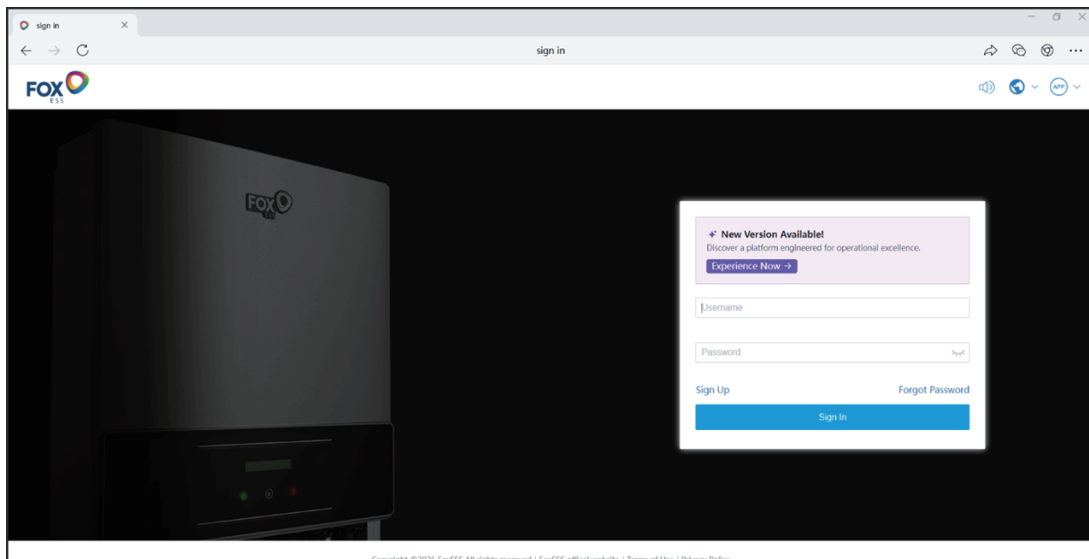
sign in

sign in

FOX ESS

APP

FOX ESS

New Version Available!
Discover a platform engineered for operational excellence.

Experience Now →

Username

Password

Sign Up

Forgot Password

Sign In

Copyright ©2026 FoxESS All rights reserved | FoxESS official website | Terms of Use | Privacy Policy